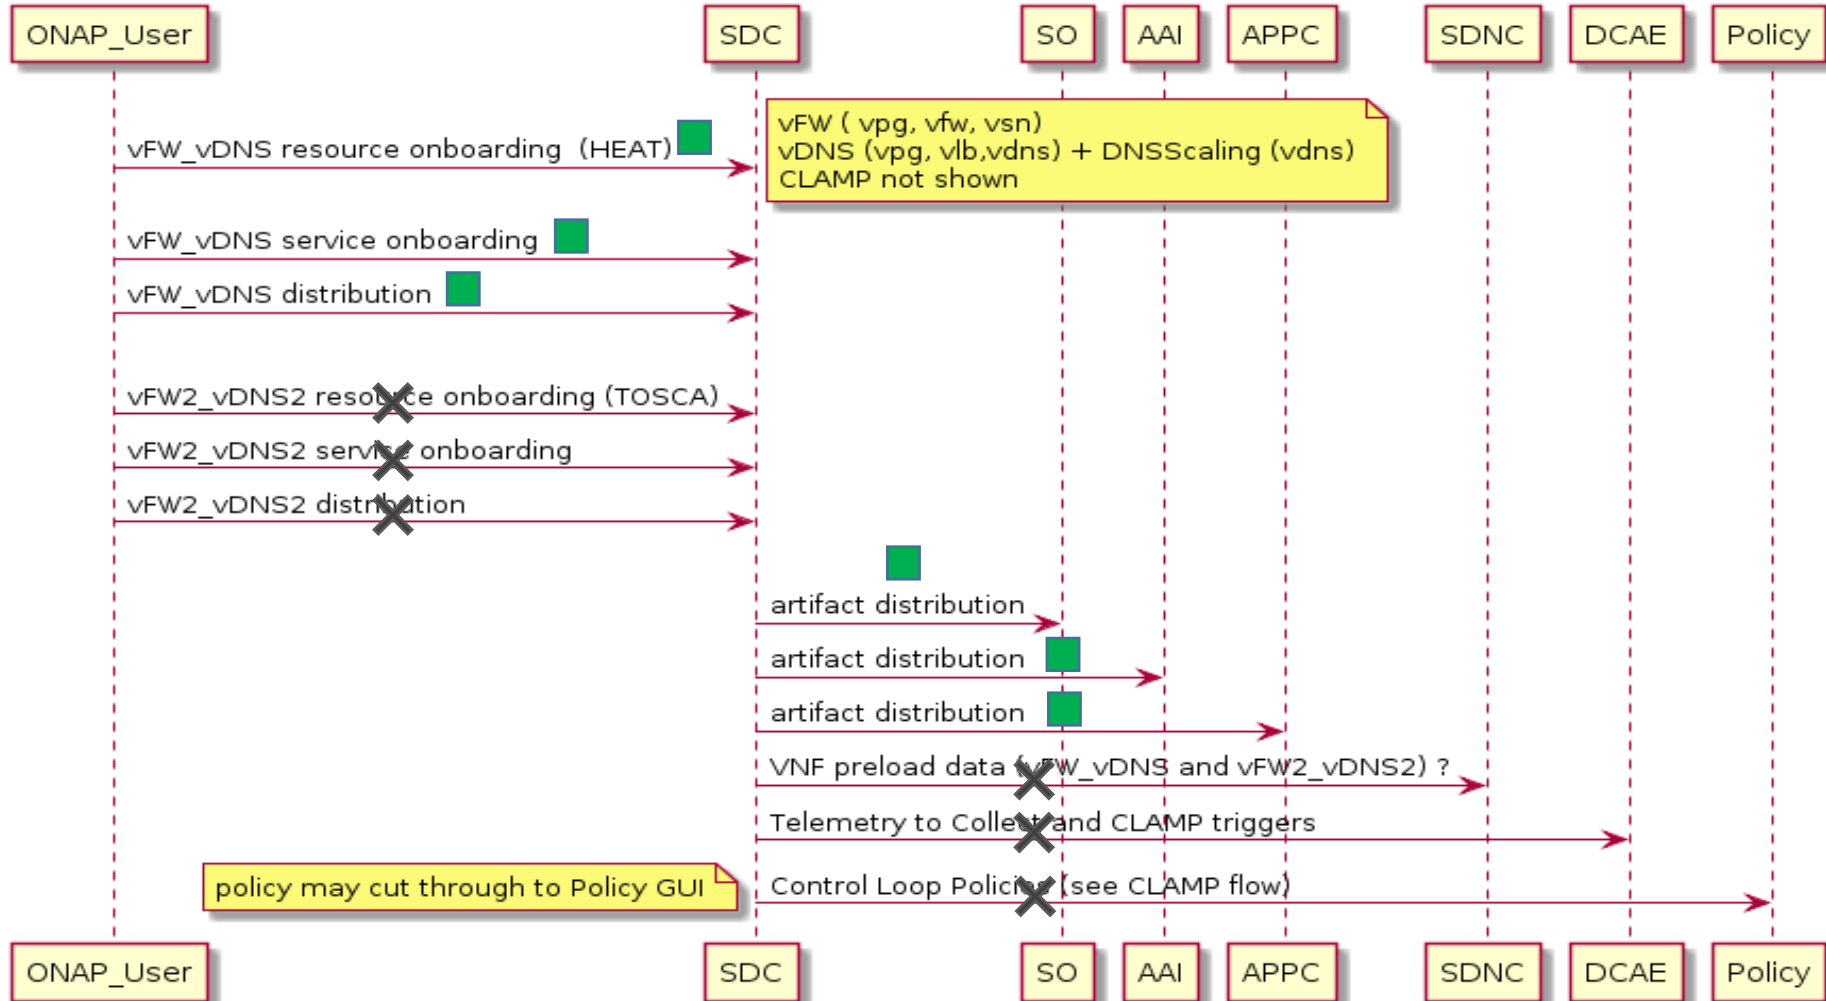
ONAP_User SDC SO AAI APPC SDNC DCAE Policy

vFW ( vpg, vfw, vsn)
vDNS (vpg, vlb,vdns) + DNSScaling (vdns)
CLAMP not shown

vFW_vDNS resource onboarding (HEAT)

vFW_vDNS service onboarding

vFW_vDNS distribution

vFW2_vDNS2 reso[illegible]ce onboarding (TOSCA)

vFW2_vDNS2 servi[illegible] onboarding

vFW2_vDNS2 distr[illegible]tion

artifact distribution

artifact distribution

artifact distribution

VNF preload data ([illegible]FW_vDNS and vFW2_vDNS2) ?

Telemetry to Colle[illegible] and CLAMP triggers

policy may cut through to Policy GUI

Control Loop Polici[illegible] (see CLAMP flow)

ONAP_User SDC SO AAI APPC SDNC DCAE Policy